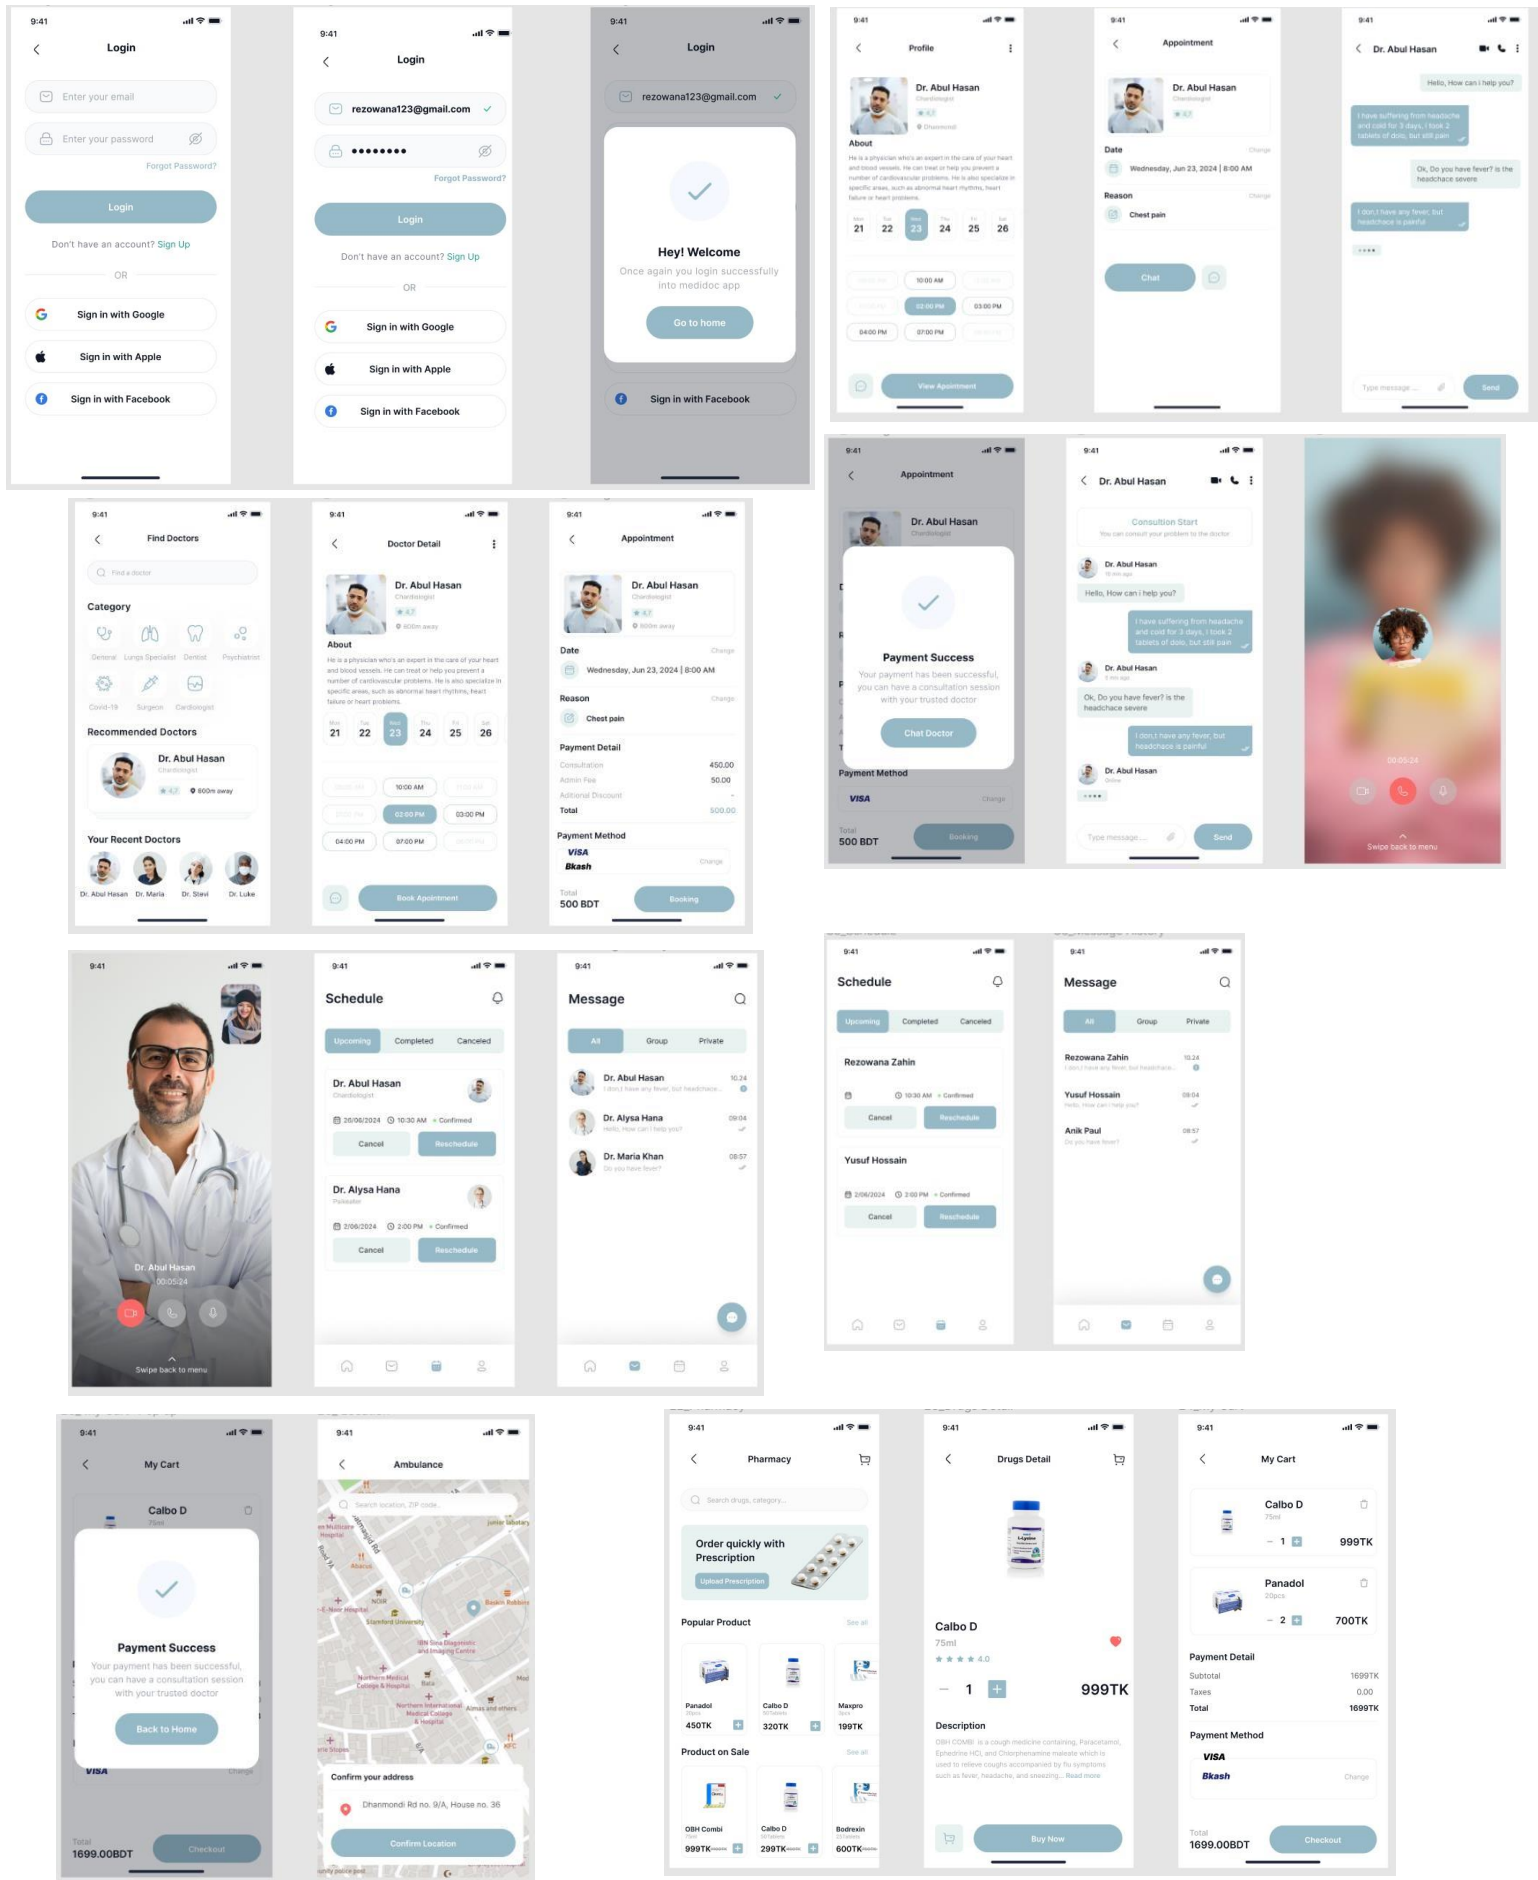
9:41
Login
Enter your email
Enter your password
Forgot Password?
Login
Don't have an account? Sign Up
OR
Sign in with Google
Sign in with Apple
Sign in with Facebook

9:41
Login
rezowana123@gmail.com
••••••••
Forgot Password?
Login
Don't have an account? Sign Up
OR
Sign in with Google
Sign in with Apple
Sign in with Facebook

9:41
Login
rezowana123@gmail.com
Hey! Welcome
Once again you login successfully into medidoc app
Go to home
Sign in with Facebook

9:41
Profile
Dr. Abul Hasan
About
21 22 23 24 25 26
10:00 AM
02:00 PM
03:00 PM
04:00 PM
07:00 PM
View Appointment

9:41
Appointment
Dr. Abul Hasan
Date
Wednesday, Jun 23, 2024 | 8:00 AM
Reason
Chest pain
Chat

9:41
Dr. Abul Hasan
Hello, How can i help you?
I have suffering from headache and cold for 3 days, I took 2 tablets of dolo, but still pain
Ok, Do you have fever? is the headchace severe
I don,t have any fever, but headachace is painful
Type message...
Send

9:41
Find Doctors
Find a doctor
Category
Dental
Lungs Specialist
Dentist
Psychiatrist
Covid-19
Surgeon
Cardiologist
Recommended Doctors
Dr. Abul Hasan
Cardiologist
4.7
800m away
Your Recent Doctors
Dr. Abul Hasan
Dr. Maria
Dr. Stevi
Dr. Luke

9:41
Doctor Detail
Dr. Abul Hasan
Cardiologist
4.7
800m away
About
21 22 23 24 25 26
10:00 AM
02:00 PM
03:00 PM
04:00 PM
07:00 PM
Book Apointment

9:41
Appointment
Dr. Abul Hasan
Date
Change
Wednesday, Jun 23, 2024 | 8:00 AM
Reason
Change
Chest pain
Payment Detail
Consultation 450.00
Admin Fee 50.00
Total 500.00
Payment Method
VISA
Bkash
Change
Total
500 BDT
Booking

9:41
Appointment
Dr. Abul Hasan
Cardiologist
Payment Success
Your payment has been successful, you can have a consultation session with your trusted doctor
Chat Doctor
Payment Method
VISA
Change
Total
500 BDT
Booking

9:41
Dr. Abul Hasan
Consultion Start
You can consult your problem to the doctor
Dr. Abul Hasan
Hello, How can i help you?
I have suffering from headache and cold for 3 days, I took 2 tablets of dolo, but still pain
Dr. Abul Hasan
Ok, Do you have fever? is the headchace severe
I don,t have any fever, but headachace is painful
Dr. Abul Hasan
Online
Type message...
Send

00:05:24
Swipe back to menu

9:41
Dr. Abul Hasan
00:05:24
Swipe back to menu

9:41
Schedule
Upcoming
Completed
Canceled
Dr. Abul Hasan
Chardiologist
20/06/2024
10:30 AM
Confirmed
Cancel
Reschedule
Dr. Alysa Hana
2/06/2024
2:00 PM
Confirmed
Cancel
Reschedule

9:41
Message
All
Group
Private
Dr. Abul Hasan
10.24
Dr. Alysa Hana
Hello, How can i help you?
09:04
Dr. Maria Khan
Do you have fever?
08:57

9:41
Schedule
Upcoming
Completed
Canceled
Rezowana Zahin
10:30 AM
Confirmed
Cancel
Reschedule
Yusuf Hossain
2/06/2024
2:00 PM
Confirmed
Cancel
Reschedule

9:41
Message
All
Group
Private
Rezowana Zahin
10.24
Yusuf Hossain
Hello, How can i help you?
09:04
Anik Paul
Do you have fever?
08:57

9:41
My Cart
Calbo D
75ml
Payment Success
Your payment has been successful, you can have a consultation session with your trusted doctor
Back to Home
VISA
Change
Total
1699.00BDT
Checkout

9:41
Ambulance
Search location, ZIP code..
Confirm your address
Dhanmondi Rd no. 9/A, House no. 36
Confirm Location

9:41
Pharmacy
Search drugs, category...
Order quickly with Prescription
Upload Prescription
Popular Product
See all
Panadol
450TK
Calbo D
320TK
Maxpro
199TK
Product on Sale
See all
OBH Combi
999TK
Calbo D
299TK
Bodrexin
600TK

9:41
Drugs Detail
Calbo D
75ml
4.0
1
999TK
Description
Buy Now

9:41
My Cart
Calbo D
75ml
1
999TK
Panadol
20pcs
2
700TK
Payment Detail
Subtotal 1699TK
Taxes 0.00
Total 1699TK
Payment Method
VISA
Bkash
Change
Total
1699.00BDT
Checkout